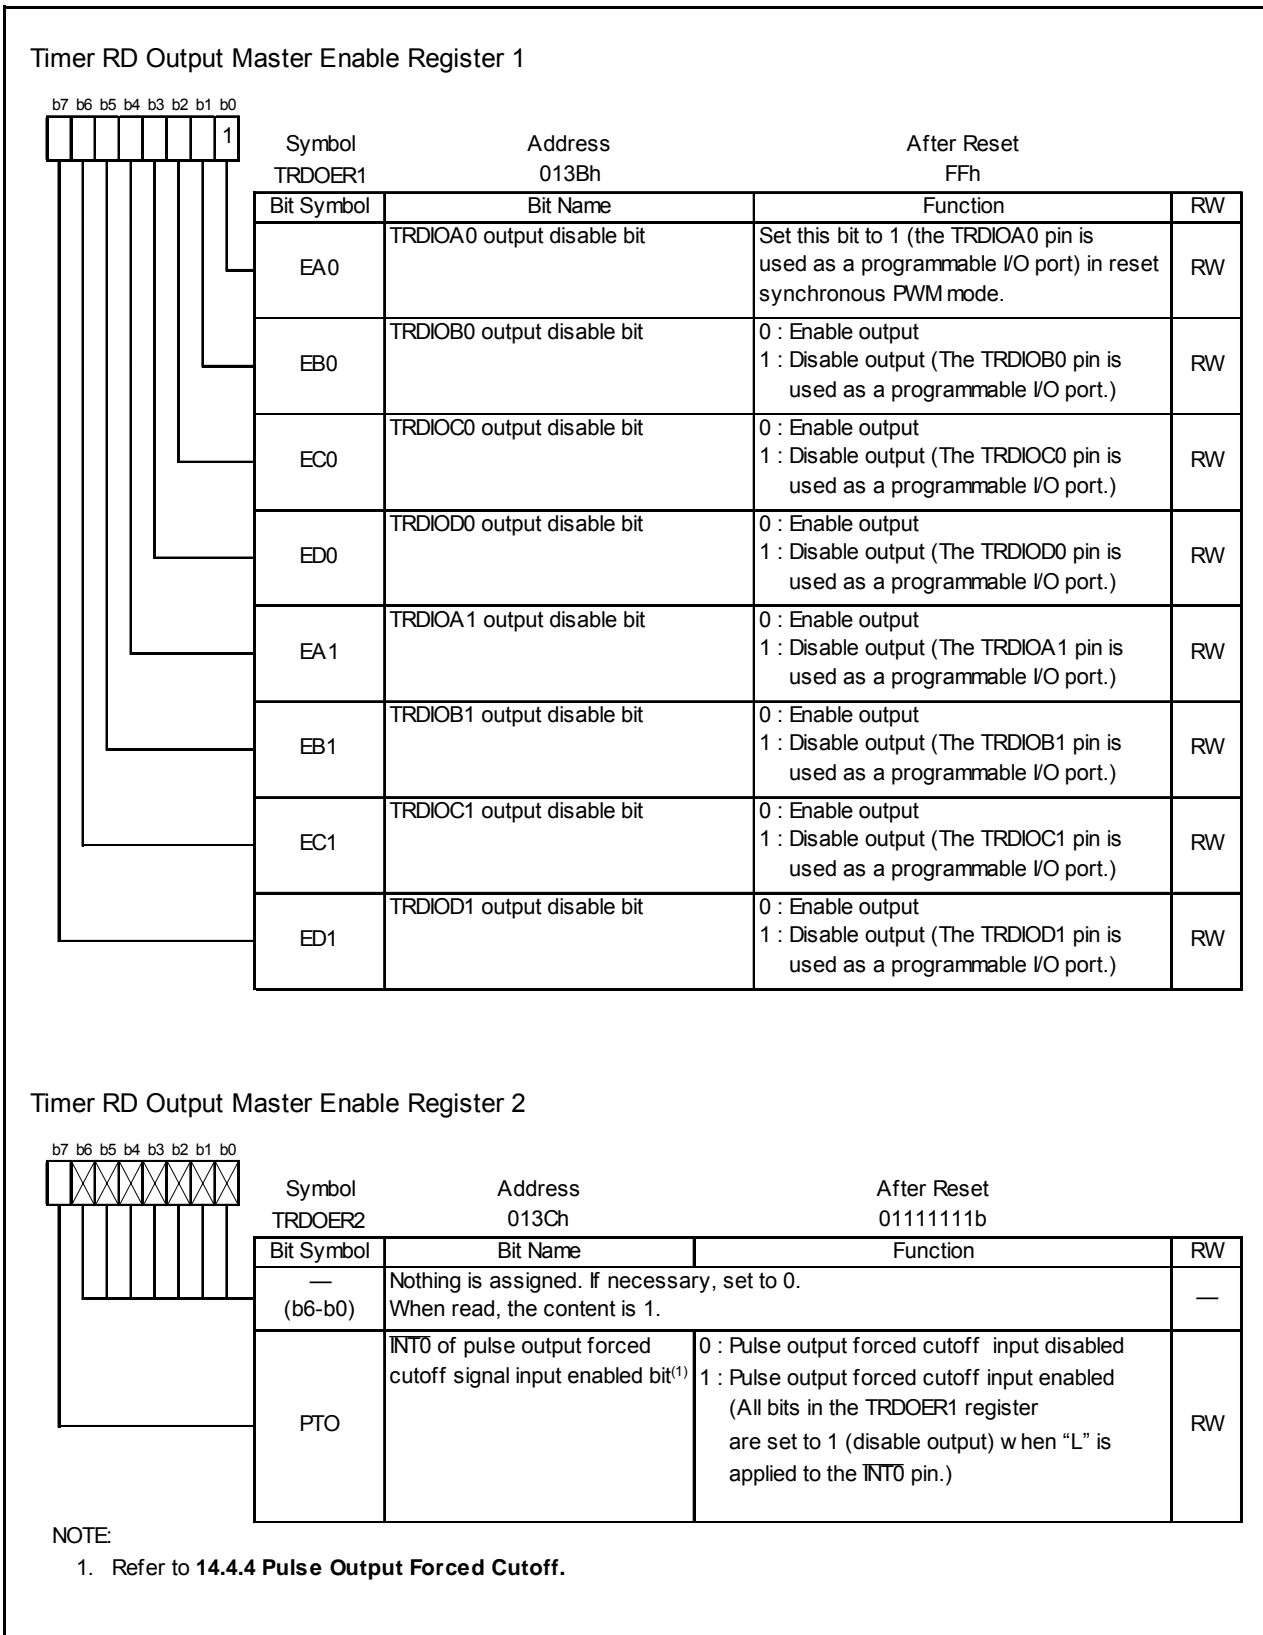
Timer RD Output Master Enable Register 1

b7 b6 b5 b4 b3 b2 b1 b0

1

Symbol TRDOER1 Address 013Bh After Reset FFh

| Bit Symbol | Bit Name | Function | RW |
|---|---|---|---|
| EA0 | TRDIOA0 output disable bit | Set this bit to 1 (the TRDIOA0 pin is used as a programmable I/O port) in reset synchronous PWM mode. | RW |
| EB0 | TRDIOB0 output disable bit | 0 : Enable output 1 : Disable output (The TRDIOB0 pin is used as a programmable I/O port.) | RW |
| EC0 | TRDIOC0 output disable bit | 0 : Enable output 1 : Disable output (The TRDIOC0 pin is used as a programmable I/O port.) | RW |
| ED0 | TRDIOD0 output disable bit | 0 : Enable output 1 : Disable output (The TRDIOD0 pin is used as a programmable I/O port.) | RW |
| EA1 | TRDIOA1 output disable bit | 0 : Enable output 1 : Disable output (The TRDIOA1 pin is used as a programmable I/O port.) | RW |
| EB1 | TRDIOB1 output disable bit | 0 : Enable output 1 : Disable output (The TRDIOB1 pin is used as a programmable I/O port.) | RW |
| EC1 | TRDIOC1 output disable bit | 0 : Enable output 1 : Disable output (The TRDIOC1 pin is used as a programmable I/O port.) | RW |
| ED1 | TRDIOD1 output disable bit | 0 : Enable output 1 : Disable output (The TRDIOD1 pin is used as a programmable I/O port.) | RW |

Timer RD Output Master Enable Register 2

b7 b6 b5 b4 b3 b2 b1 b0

Symbol TRDOER2 Address 013Ch After Reset 01111111b

| Bit Symbol | Bit Name | Function | RW |
|---|---|---|---|
| — (b6-b0) | Nothing is assigned. If necessary, set to 0. When read, the content is 1. | | — |
| PTO | $\overline{INT0}$ of pulse output forced cutoff signal input enabled bit$^{(1)}$ | 0 : Pulse output forced cutoff input disabled 1 : Pulse output forced cutoff input enabled (All bits in the TRDOER1 register are set to 1 (disable output) w hen “L” is applied to the $\overline{INT0}$ pin.) | RW |

NOTE:
1. Refer to **14.4.4 Pulse Output Forced Cutoff.**